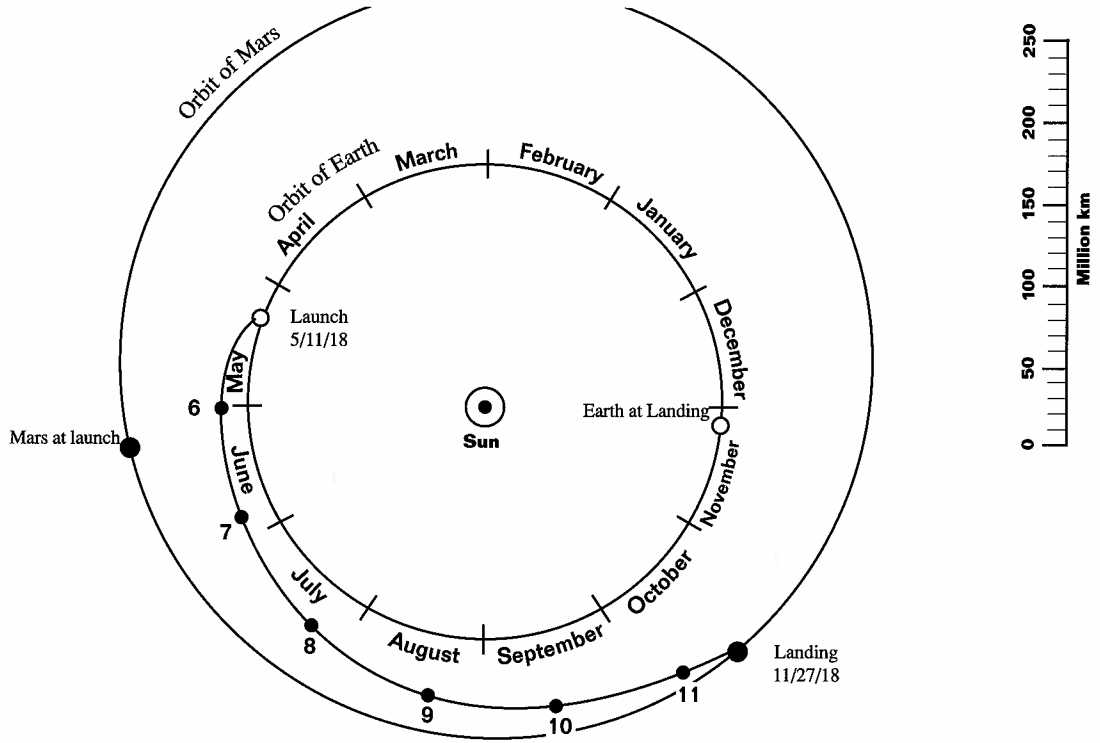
Orbit of Mars

Orbit of Earth

March

February

January

December

November

October

September

August

July

June

May

April

Launch
5/11/18

6

7

8

9

10

11

Mars at launch

Sun

Earth at Landing

Landing
11/27/18

250

200

150

100

50

0

Million km